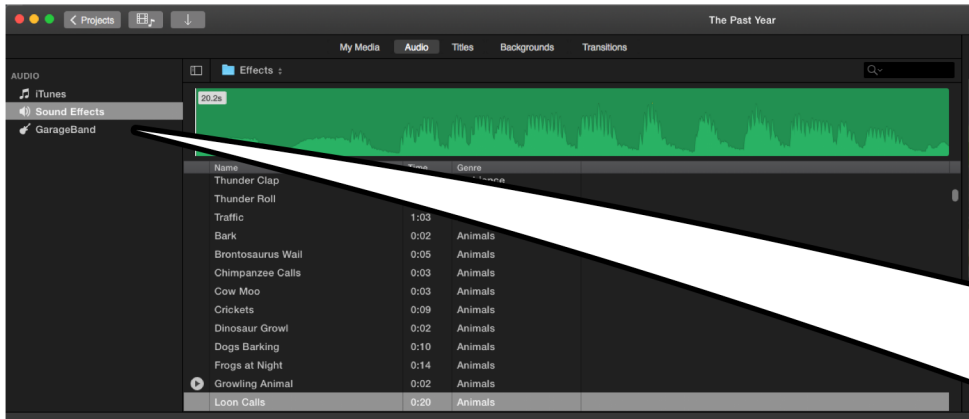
Projects

The Past Year

My Media Audio Titles Backgrounds Transitions

AUDIO
iTunes
Sound Effects
GarageBand

Effects

20.2s

| Name | Time | Genre |
|---|---|---|
| Thunder Clap | | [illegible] |
| Thunder Roll | | |
| Traffic | 1:03 | |
| Bark | 0:02 | Animals |
| Brontosaurus Wail | 0:05 | Animals |
| Chimpanzee Calls | 0:03 | Animals |
| Cow Moo | 0:03 | Animals |
| Crickets | 0:09 | Animals |
| Dinosaur Growl | 0:02 | Animals |
| Dogs Barking | 0:10 | Animals |
| Frogs at Night | 0:14 | Animals |
| Growling Animal | 0:02 | Animals |
| Loon Calls | 0:20 | Animals |